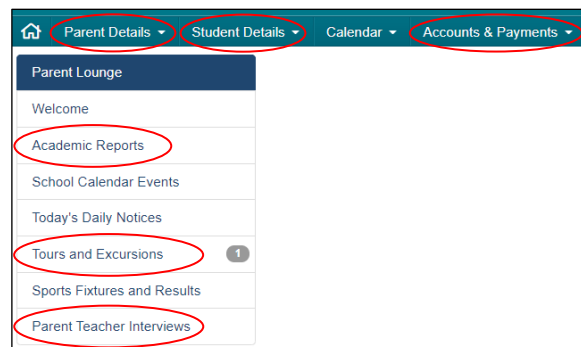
Parent Details ▾ Student Details ▾ Calendar ▾ Accounts & Payments ▾

Parent Lounge
Welcome
Academic Reports
School Calendar Events
Today's Daily Notices
Tours and Excursions 1
Sports Fixtures and Results
Parent Teacher Interviews